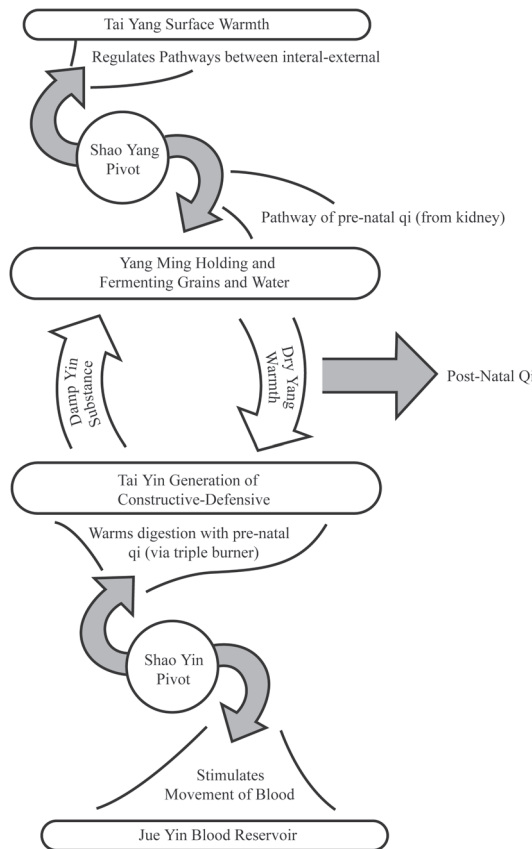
Tai Yang Surface Warmth

Regulates Pathways between interal-external

Shao Yang Pivot

Pathway of pre-natal qi (from kidney)

Yang Ming Holding and Fermenting Grains and Water

Damp Yin Substance

Dry Yang Warmth

Post-Natal Q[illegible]

Tai Yin Generation of Constructive-Defensive

Warms digestion with pre-natal qi (via triple burner)

Shao Yin Pivot

Stimulates Movement of Blood

Jue Yin Blood Reservoir